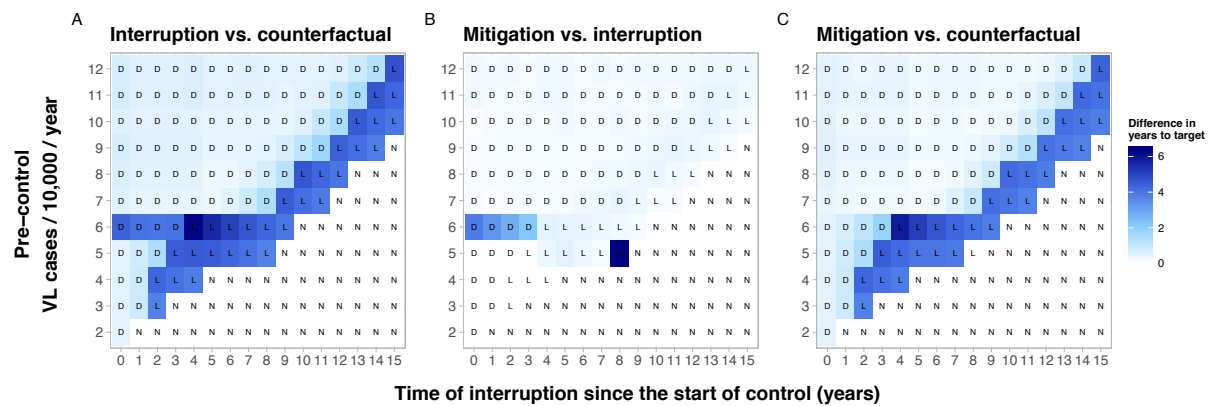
A
Interruption vs. counterfactual

| | 0 | 1 | 2 | 3 | 4 | 5 | 6 | 7 | 8 | 9 | 10 | 11 | 12 | 13 | 14 | 15 |
|---|---|---|---|---|---|---|---|---|---|---|---|---|---|---|---|---|
| 12 | D | D | D | D | D | D | D | D | D | D | D | D | D | D | D | L |
| 11 | D | D | D | D | D | D | D | D | D | D | D | D | D | D | L | L |
| 10 | D | D | D | D | D | D | D | D | D | D | D | D | D | L | L | L |
| 9 | D | D | D | D | D | D | D | D | D | D | D | D | L | L | L | N |
| 8 | D | D | D | D | D | D | D | D | D | D | L | L | L | N | N | N |
| 7 | D | D | D | D | D | D | D | D | D | L | L | L | N | N | N | N |
| 6 | D | D | D | D | L | L | L | L | L | L | N | N | N | N | N | N |
| 5 | D | D | D | L | L | L | L | L | L | N | N | N | N | N | N | N |
| 4 | D | D | L | L | L | N | N | N | N | N | N | N | N | N | N | N |
| 3 | D | D | L | N | N | N | N | N | N | N | N | N | N | N | N | N |
| 2 | D | N | N | N | N | N | N | N | N | N | N | N | N | N | N | N |

B
Mitigation vs. interruption

| | 0 | 1 | 2 | 3 | 4 | 5 | 6 | 7 | 8 | 9 | 10 | 11 | 12 | 13 | 14 | 15 |
|---|---|---|---|---|---|---|---|---|---|---|---|---|---|---|---|---|
| 12 | D | D | D | D | D | D | D | D | D | D | D | D | D | D | D | L |
| 11 | D | D | D | D | D | D | D | D | D | D | D | D | D | D | L | L |
| 10 | D | D | D | D | D | D | D | D | D | D | D | D | D | L | L | L |
| 9 | D | D | D | D | D | D | D | D | D | D | D | D | L | L | L | N |
| 8 | D | D | D | D | D | D | D | D | D | D | L | L | L | N | N | N |
| 7 | D | D | D | D | D | D | D | D | D | L | L | L | N | N | N | N |
| 6 | D | D | D | D | L | L | L | L | L | L | N | N | N | N | N | N |
| 5 | D | D | D | D | L | L | L | L | L | N | N | N | N | N | N | N |
| 4 | D | D | L | L | L | N | N | N | N | N | N | N | N | N | N | N |
| 3 | D | D | L | N | N | N | N | N | N | N | N | N | N | N | N | N |
| 2 | D | N | N | N | N | N | N | N | N | N | N | N | N | N | N | N |

C
Mitigation vs. counterfactual

| | 0 | 1 | 2 | 3 | 4 | 5 | 6 | 7 | 8 | 9 | 10 | 11 | 12 | 13 | 14 | 15 |
|---|---|---|---|---|---|---|---|---|---|---|---|---|---|---|---|---|
| 12 | D | D | D | D | D | D | D | D | D | D | D | D | D | D | D | L |
| 11 | D | D | D | D | D | D | D | D | D | D | D | D | D | D | L | L |
| 10 | D | D | D | D | D | D | D | D | D | D | D | D | D | L | L | L |
| 9 | D | D | D | D | D | D | D | D | D | D | D | D | L | L | L | N |
| 8 | D | D | D | D | D | D | D | D | D | D | L | L | L | N | N | N |
| 7 | D | D | D | D | D | D | D | D | D | L | L | L | N | N | N | N |
| 6 | D | D | D | D | L | L | L | L | L | L | N | N | N | N | N | N |
| 5 | D | D | D | L | L | L | L | L | L | N | N | N | N | N | N | N |
| 4 | D | D | L | L | L | N | N | N | N | N | N | N | N | N | N | N |
| 3 | D | D | L | N | N | N | N | N | N | N | N | N | N | N | N | N |
| 2 | D | N | N | N | N | N | N | N | N | N | N | N | N | N | N | N |

Pre-control
VL cases / 10,000 / year

Time of interruption since the start of control (years)

Difference in years to target
6
4
2
0